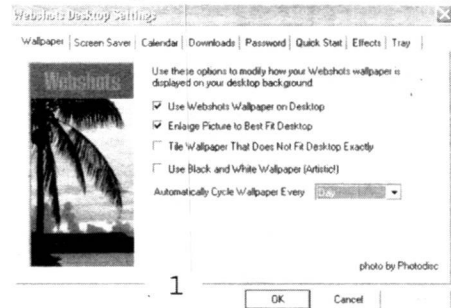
Webshots Desktop Settings

Wallpaper | Screen Saver | Calendar | Downloads | Password | Quick Start | Effects | Tray

Webshots

Use these options to modify how your Webshots wallpaper is displayed on your desktop background.

☑ Use Webshots Wallpaper on Desktop

☑ Enlarge Picture to Best Fit Desktop

☐ Tile Wallpaper That Does Not Fit Desktop Exactly

☐ Use Black and White Wallpaper (Artistic!)

Automatically Cycle Wallpaper Every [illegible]

photo by Photodisc

1

OK

Cancel